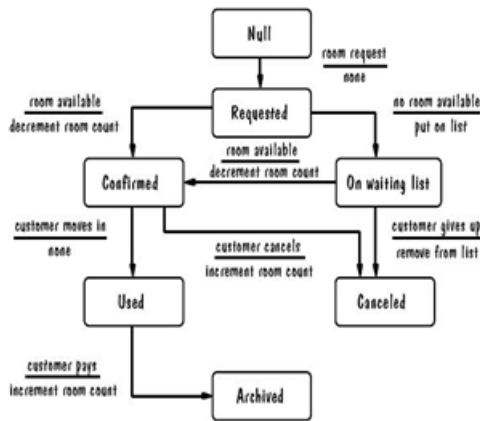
Null

room request
none

Requested

room available
decrement room count

no room available
put on list

room available
decrement room count

Confirmed

On waiting list

customer moves in
none

customer cancels
increment room count

customer gives up
remove from list

Used

Canceled

customer pays
increment room count

Archived